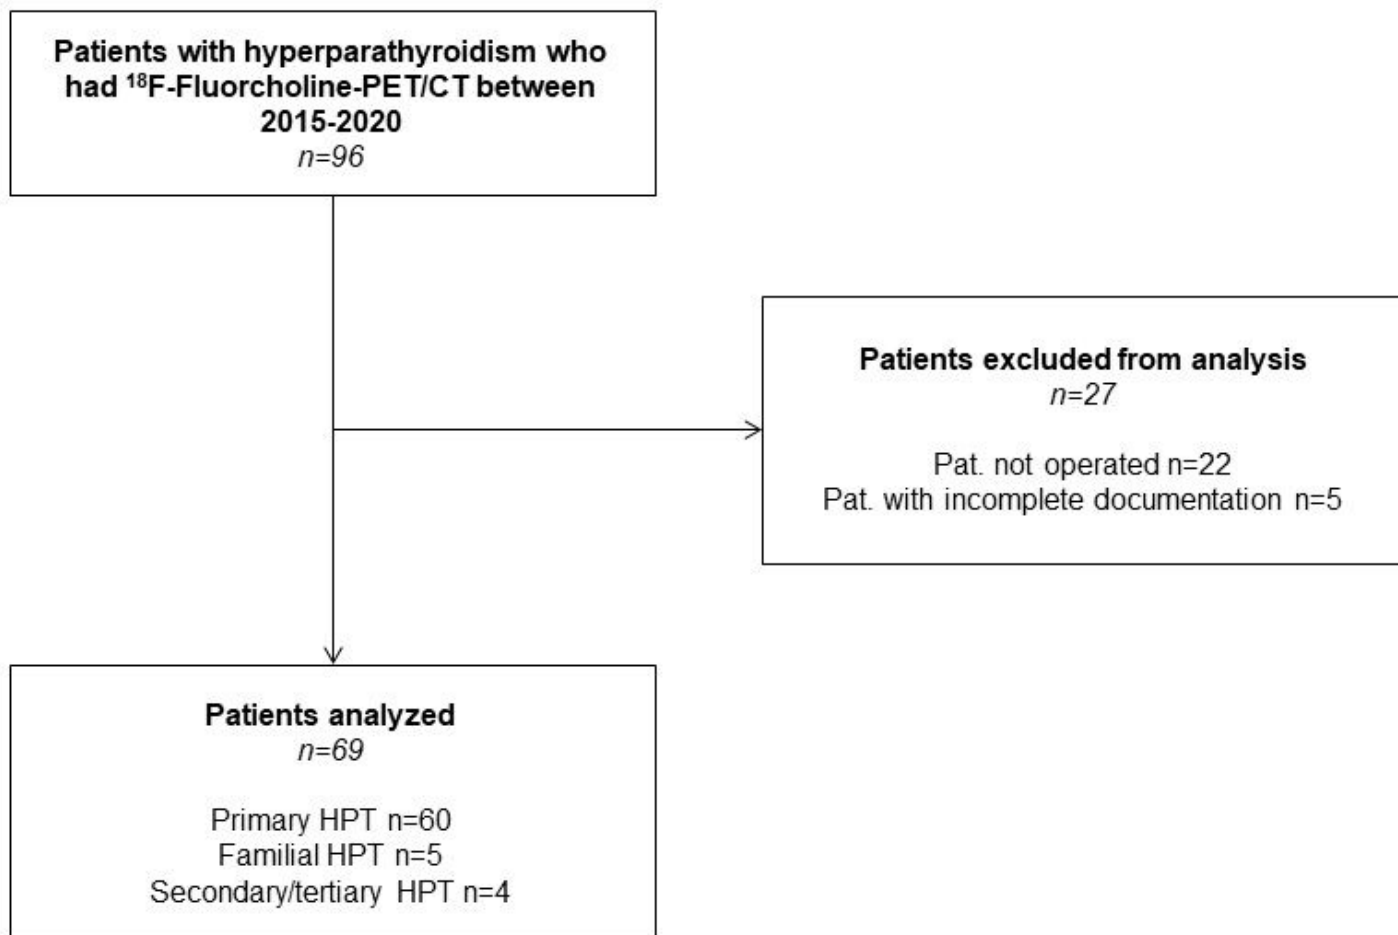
Patients with hyperparathyroidism who had $^{18}$F-Fluorcholine-PET/CT between 2015-2020
n=96

Patients excluded from analysis
n=27

Pat. not operated n=22
Pat. with incomplete documentation n=5

Patients analyzed
n=69

Primary HPT n=60
Familial HPT n=5
Secondary/tertiary HPT n=4